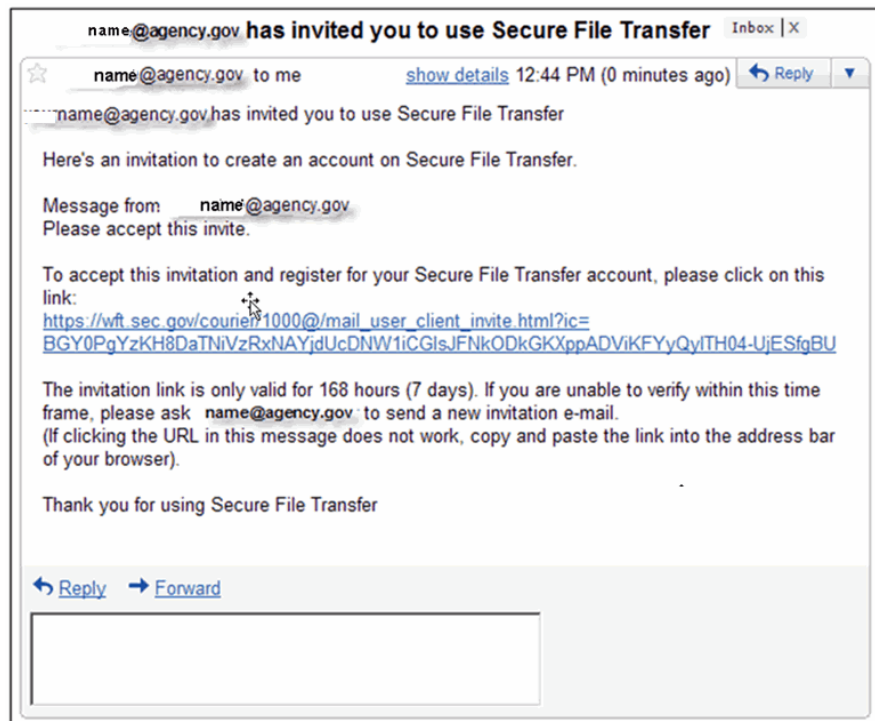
name@agency.gov has invited you to use Secure File Transfer Inbox | X

name@agency.gov to me show details 12:44 PM (0 minutes ago) Reply ▼

name@agency.gov has invited you to use Secure File Transfer

Here's an invitation to create an account on Secure File Transfer.

Message from name@agency.gov
Please accept this invite.

To accept this invitation and register for your Secure File Transfer account, please click on this link:
https://wft.sec.gov/courier/1000@/mail_user_client_invite.html?ic=BGY0PgYzKH8DaTNiVzRxNAYjdUcDNW1iCGlsJFNkODkGKXppADViKFYyQylTH04-UjESfgBU

The invitation link is only valid for 168 hours (7 days). If you are unable to verify within this time frame, please ask name@agency.gov to send a new invitation e-mail.
(If clicking the URL in this message does not work, copy and paste the link into the address bar of your browser).

Thank you for using Secure File Transfer

Reply Forward